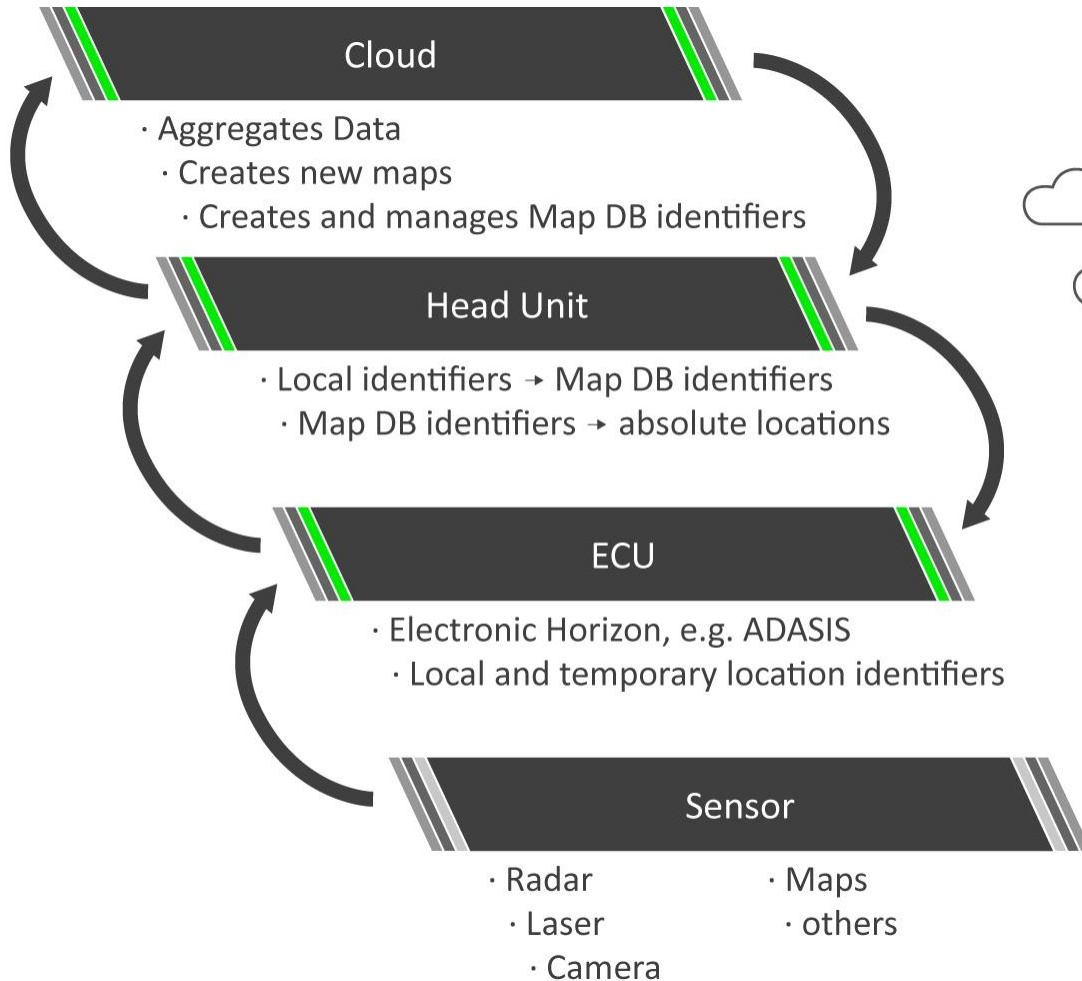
Cloud

· Aggregates Data
· Creates new maps
· Creates and manages Map DB identifiers

Head Unit

· Local identifiers → Map DB identifiers
· Map DB identifiers → absolute locations

ECU

· Electronic Horizon, e.g. ADASIS
· Local and temporary location identifiers

Sensor

· Radar
· Laser
· Camera

· Maps
· others